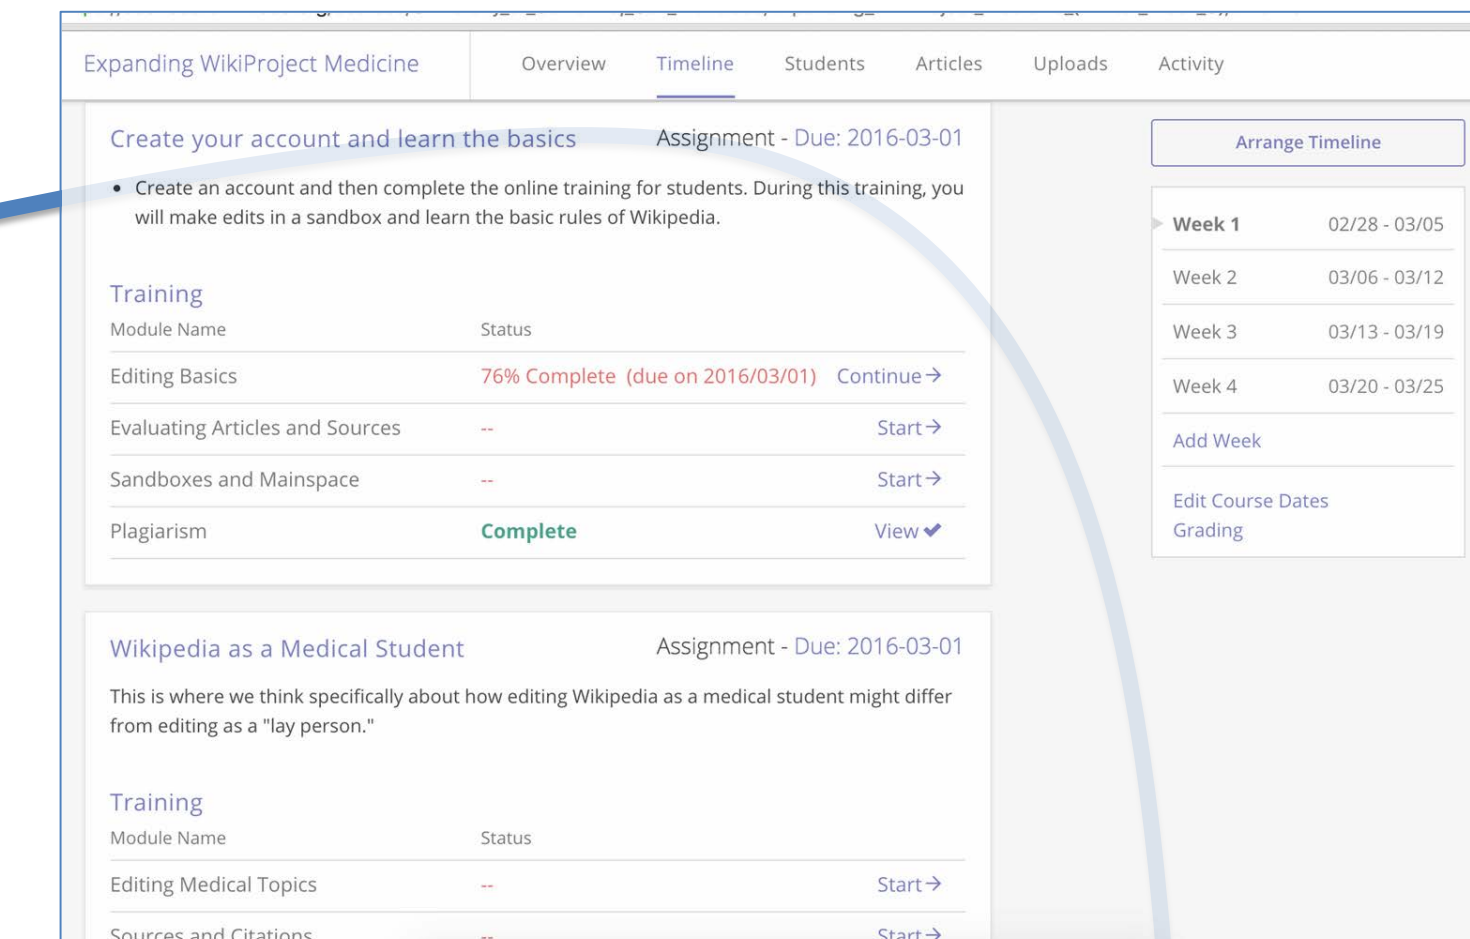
Expanding WikiProject Medicine

Overview Timeline Students Articles Uploads Activity

Create your account and learn the basics Assignment - Due: 2016-03-01

• Create an account and then complete the online training for students. During this training, you will make edits in a sandbox and learn the basic rules of Wikipedia.

Training

| Module Name | Status | |
|---|---|---|
| Editing Basics | 76% Complete (due on 2016/03/01) | Continue→ |
| Evaluating Articles and Sources | -- | Start→ |
| Sandboxes and Mainspace | -- | Start→ |
| Plagiarism | Complete | View✔ |

Wikipedia as a Medical Student Assignment - Due: 2016-03-01

This is where we think specifically about how editing Wikipedia as a medical student might differ from editing as a "lay person."

Training

| Module Name | Status | |
|---|---|---|
| Editing Medical Topics | -- | Start→ |
| Sources and Citations | -- | Start→ |

Arrange Timeline

| | |
|---|---|
| Week 1 | 02/28 - 03/05 |
| Week 2 | 03/06 - 03/12 |
| Week 3 | 03/13 - 03/19 |
| Week 4 | 03/20 - 03/25 |

Add Week

Edit Course Dates
Grading